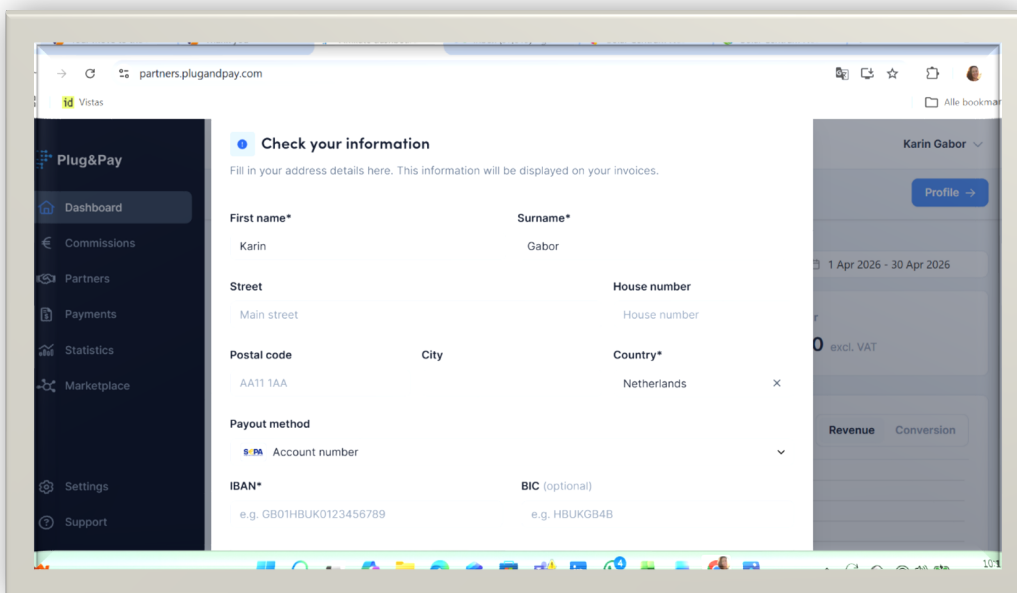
partners.plugandpay.com

Vistas

Alle bookmar

Plug&Pay

Dashboard

Commissions

Partners

Payments

Statistics

Marketplace

Settings

Support

Check your information

Fill in your address details here. This information will be displayed on your invoices.

First name*

Karin

Surname*

Gabor

Street

Main street

House number

House number

Postal code

AA11 1AA

City

Country*

Netherlands

Payout method

SEPA Account number

IBAN*

e.g. GB01HBUK0123456789

BIC (optional)

e.g. HBUKGB4B

Karin Gabor

Profile →

1 Apr 2026 - 30 Apr 2026

r

0 excl. VAT

Revenue

Conversion